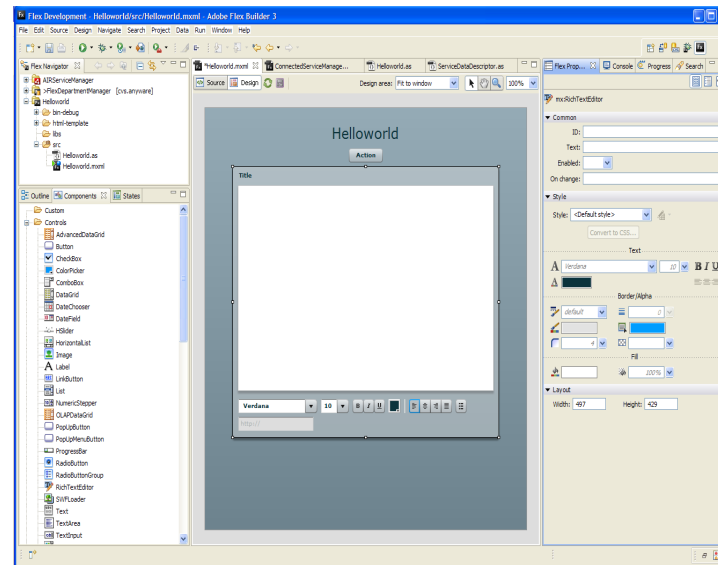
Flex Development - Helloworld/src/Helloworld.mxml - Adobe Flex Builder 3

File Edit Source Design Navigate Search Project Data Run Window Help

Flex Navigator
AIRServiceManager
>FlexDepartmentManager [cvs.anyware]
Helloworld
bin-debug
html-template
libs
src
Helloworld.as
Helloworld.mxml

Outline Components States
Custom
Controls
AdvancedDataGrid
Button
CheckBox
ColorPicker
ComboBox
DataGrid
DateChooser
DateField
HSlider
HorizontalList
Image
Label
LinkButton
List
NumericStepper
OLAPDataGrid
PopUpButton
PopUpMenuButton
ProgressBar
RadioButton
RadioButtonGroup
RichTextEditor
SWFLoader
Text
TextArea
TextInput

*Helloworld.mxml ConnectedServiceManage... Helloworld.as ServiceDataDescriptor.as

Source Design Design area: Fit to window 100%

Helloworld
Action
Title
Verdana 10 B I U
http://

Flex Prop... Console Progress Search
mx:RichTextEditor
Common
ID:
Text:
Enabled:
On change:
Style
Style: <Default style>
Convert to CSS...
Text
Verdana 10 B I U
Border/Alpha
default 0
4
Fill
100%
Layout
Width: 497 Height: 429